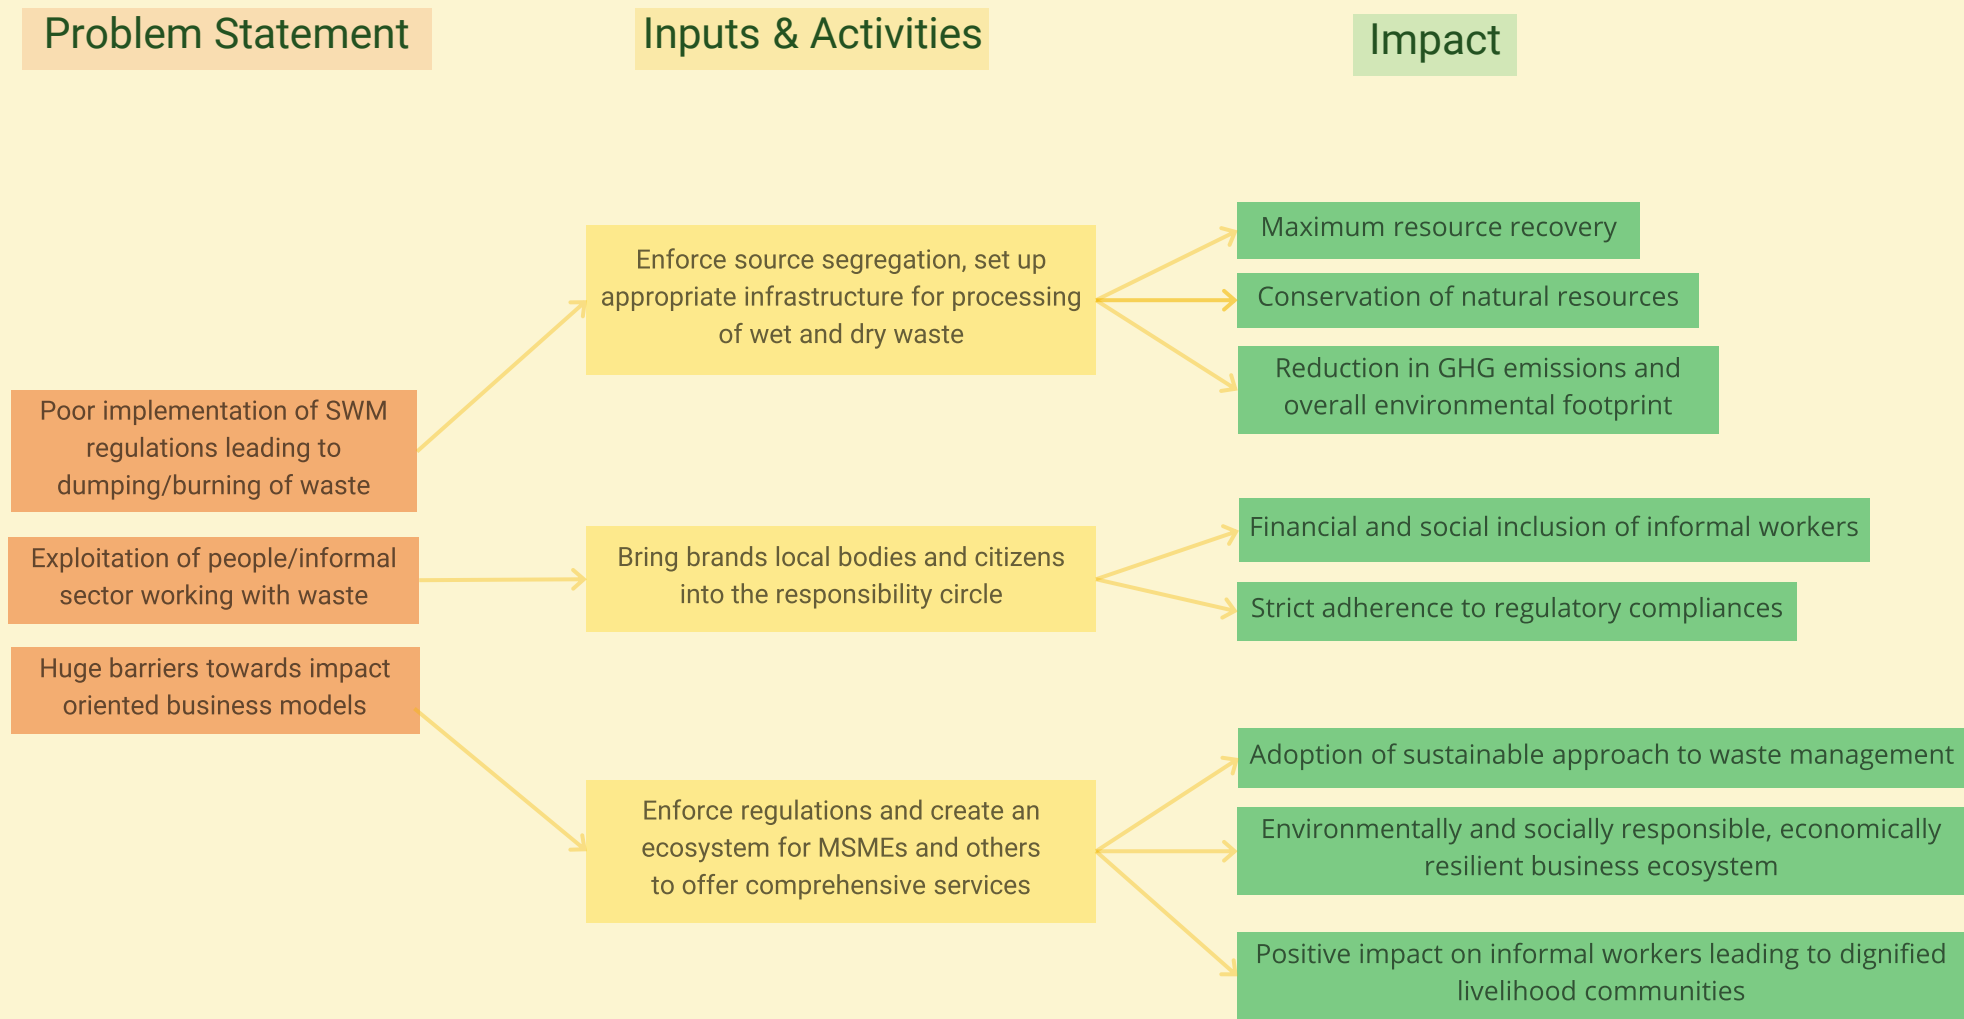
Problem Statement

Inputs & Activities

Impact

Enforce source segregation, set up appropriate infrastructure for processing of wet and dry waste

Maximum resource recovery

Conservation of natural resources

Reduction in GHG emissions and overall environmental footprint

Poor implementation of SWM regulations leading to dumping/burning of waste

Exploitation of people/informal sector working with waste

Huge barriers towards impact oriented business models

Bring brands local bodies and citizens into the responsibility circle

Financial and social inclusion of informal workers

Strict adherence to regulatory compliances

Enforce regulations and create an ecosystem for MSMEs and others to offer comprehensive services

Adoption of sustainable approach to waste management

Environmentally and socially responsible, economically resilient business ecosystem

Positive impact on informal workers leading to dignified livelihood communities